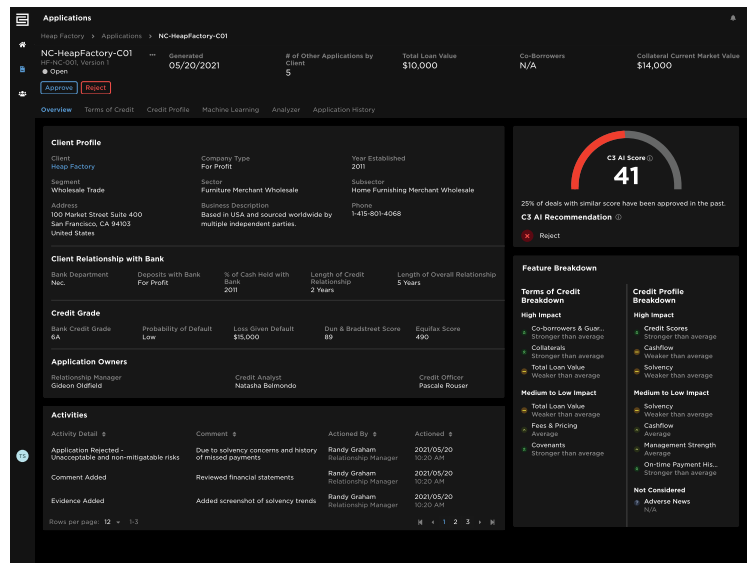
Applications

Heap Factory > Applications > NC-HeapFactory-C01

NC-HeapFactory-C01
HF-NC-001, Version 1
Open

Generated
05/20/2021

# of Other Applications by Client
5

Total Loan Value
$10,000

Co-Borrowers
N/A

Collateral Current Market Value
$14,000

Approve
Reject

Overview | Terms of Credit | Credit Profile | Machine Learning | Analyzer | Application History

Client Profile

Client
Heap Factory

Company Type
For Profit

Year Established
2011

Segment
Wholesale Trade

Sector
Furniture Merchant Wholesale

Subsector
Home Furnishing Merchant Wholesale

Address
100 Market Street Suite 400
San Francisco, CA 94103
United States

Business Description
Based in USA and sourced worldwide by multiple independent parties.

Phone
1-415-801-4068

Client Relationship with Bank

| Bank Department | Deposits with Bank | % of Cash Held with Bank | Length of Credit Relationship | Length of Overall Relationship |
|---|---|---|---|---|
| Nec. | For Profit | 2011 | 2 Years | 5 Years |

Credit Grade

| Bank Credit Grade | Probability of Default | Loss Given Default | Dun & Bradstreet Score | Equifax Score |
|---|---|---|---|---|
| 6A | Low | $15,000 | 89 | 490 |

Application Owners

| Relationship Manager | Credit Analyst | Credit Officer |
|---|---|---|
| Gideon Oldfield | Natasha Belmondo | Pascale Rouser |

Activities

| Activity Detail | Comment | Actioned By | Actioned |
|---|---|---|---|
| Application Rejected - Unacceptable and non-mitigatable risks | Due to solvency concerns and history of missed payments | Randy Graham Relationship Manager | 2021/05/20 10:20 AM |
| Comment Added | Reviewed financial statements | Randy Graham Relationship Manager | 2021/05/20 10:20 AM |
| Evidence Added | Added screenshot of solvency trends | Randy Graham Relationship Manager | 2021/05/20 10:20 AM |

Rows per page: 12 1-3
1 2 3

C3 AI Score
41

25% of deals with similar score have been approved in the past.

C3 AI Recommendation
Reject

Feature Breakdown

Terms of Credit Breakdown

High Impact
Co-borrowers & Guar...
Stronger than average
Collaterals
Stronger than average
Total Loan Value
Weaker than average

Medium to Low Impact
Total Loan Value
Weaker than average
Fees & Pricing
Average
Covenants
Stronger than average

Credit Profile Breakdown

High Impact
Credit Scores
Stronger than average
Cashflow
Weaker than average
Solvency
Weaker than average

Medium to Low Impact
Solvency
Weaker than average
Cashflow
Average
Management Strength
Average
On-time Payment His...
Stronger than average

Not Considered
Adverse News
N/A

TS